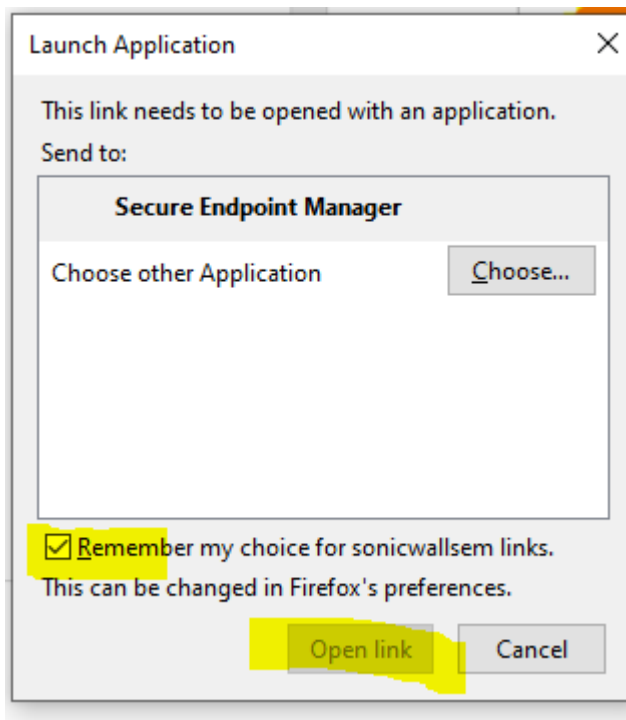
Launch Application

This link needs to be opened with an application.
Send to:

Secure Endpoint Manager

Choose other Application

Choose...

Remember my choice for sonicwallsem links.
This can be changed in Firefox's preferences.

Open link

Cancel